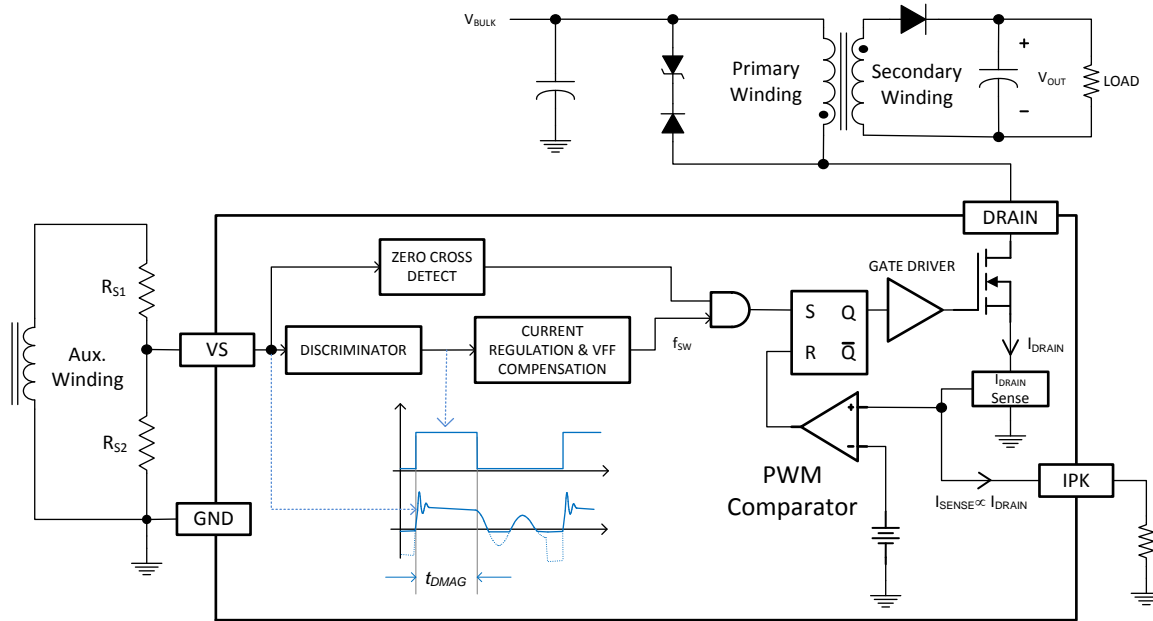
$V_{BULK}$

Primary Winding

Secondary Winding

+

$V_{OUT}$

LOAD

–

DRAIN

ZERO CROSS DETECT

GATE DRIVER

$R_{S1}$

Aux. Winding

VS

DISCRIMINATOR

CURRENT REGULATION & VFF COMPENSATION

$f_{SW}$

S Q

R $\overline{Q}$

$I_{DRAIN}$

$I_{DRAIN}$ Sense

$R_{S2}$

+

–

PWM Comparator

IPK

$I_{SENSE} \propto I_{DRAIN}$

GND

$t_{DMAG}$